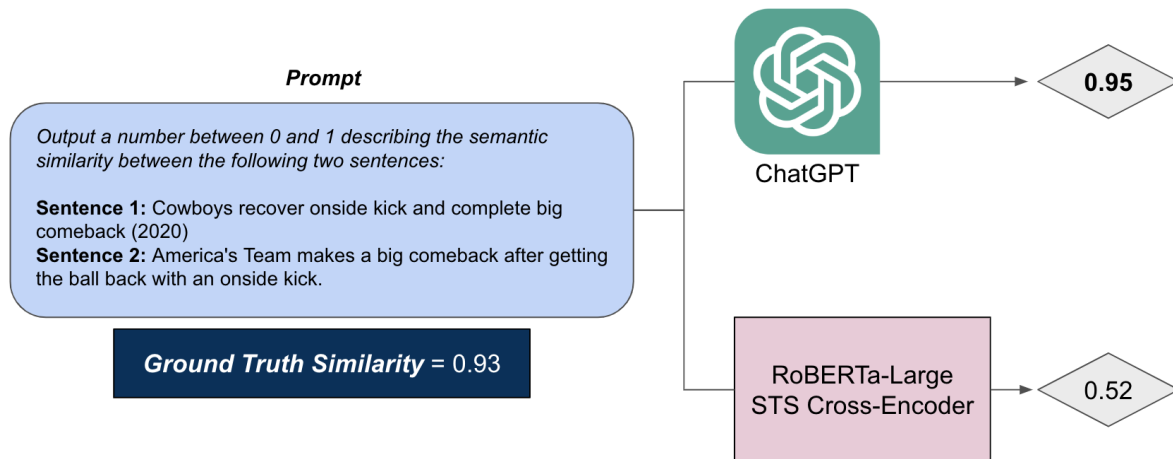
Prompt

Output a number between 0 and 1 describing the semantic similarity between the following two sentences:

Sentence 1: Cowboys recover onside kick and complete big comeback (2020)
Sentence 2: America's Team makes a big comeback after getting the ball back with an onside kick.

Ground Truth Similarity = 0.93

ChatGPT

0.95

RoBERTa-Large STS Cross-Encoder

0.52